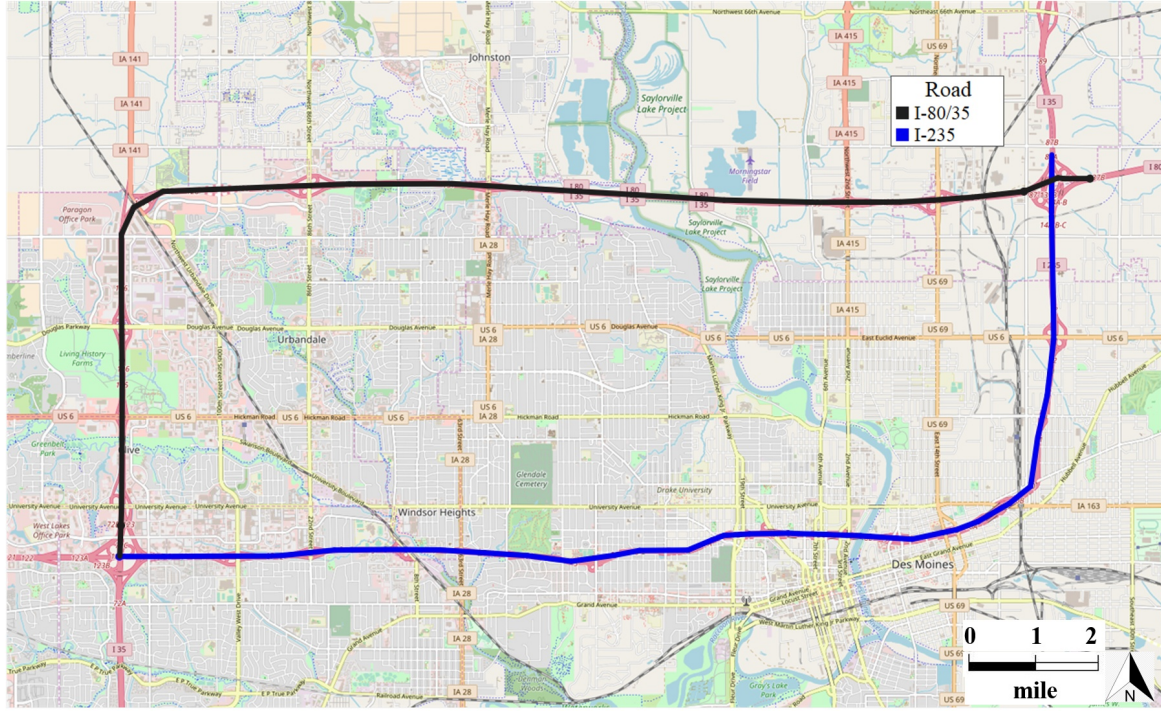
Road
I-80/35
I-235

Johnston
Saylorville Lake Project
Morningstar Field
Northwest 66th Avenue
IA 141
IA 141
IA 141
IA 415
IA 415
IA 415
US 69
I 35
I 80
I 80
I 35
I 80
I 35
I 80
I 35
Saylorville Lake Project
Saylorville Lake Project
IA 415
IA 415
I 235
US 69
Paragon Office Park
IA 28
Douglas Parkway
Douglas Avenue
Douglas Avenue
US 6
IA 28
US 6
Douglas Avenue
US 6
East Euclid Avenue
US 69
US 6
US 6
Urbandale
Living History Farms
US 6
Hickman Road
US 6
Hickman Road
US 6
US 6
IA 28
Hickman Road
US 69
Greenbelt Park
Clive
IA 28
Glendale Cemetery
University Avenue
University Avenue
Drake University
University Avenue
West Lakes Office Park
Windsor Heights
IA 163
Des Moines
East Grand Avenue
IA 28
Grand Avenue
US 69
IA 28
West Martin Luther King Jr Parkway
I 35
IA 28
Gray's Lake Park
Railroad Avenue
0 1 2
mile
N